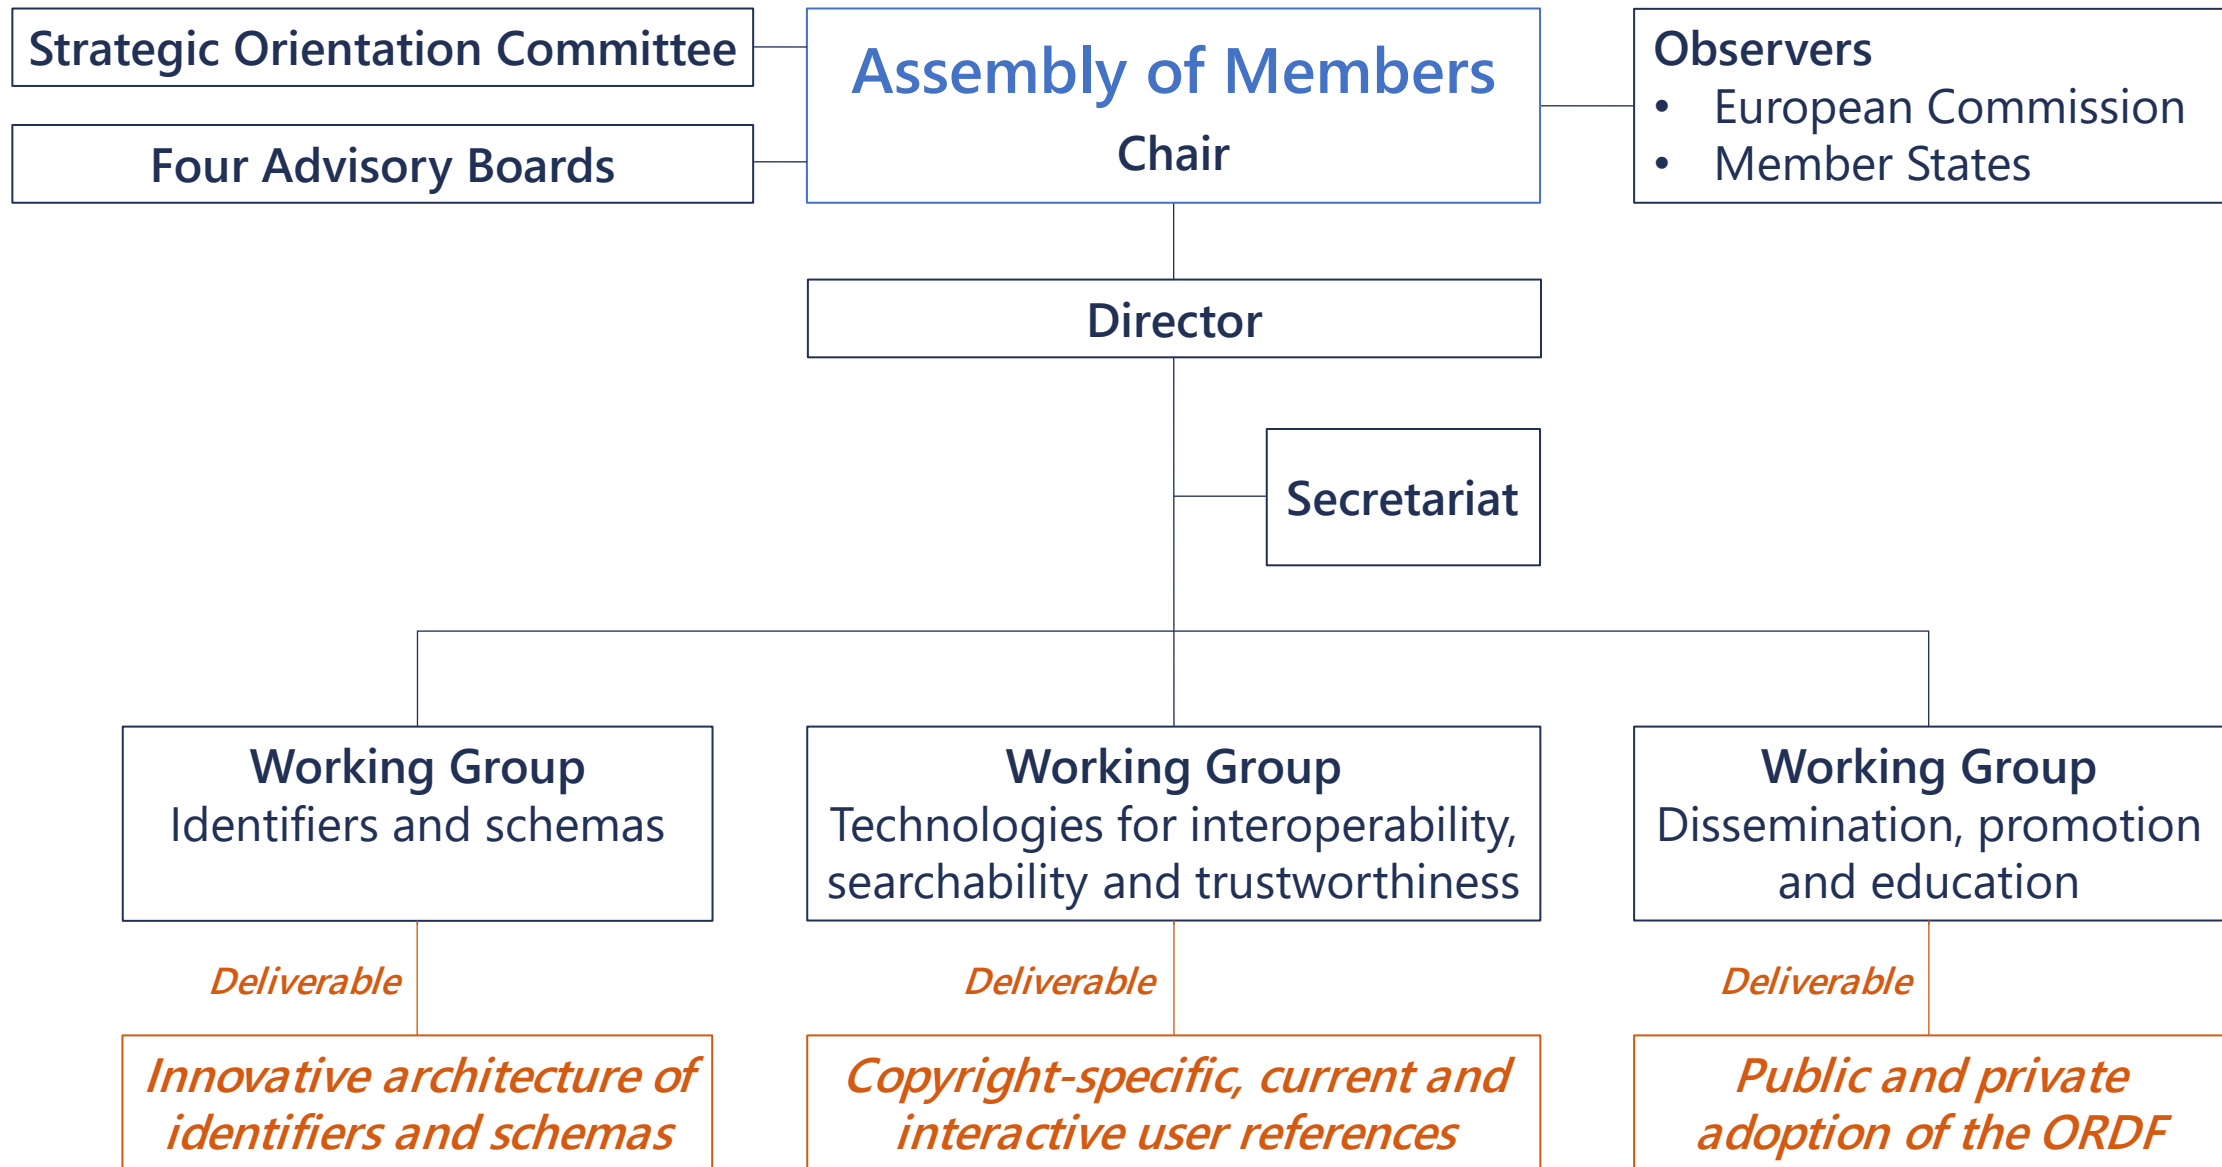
Strategic Orientation Committee

Four Advisory Boards

Assembly of Members
Chair

Observers
• European Commission
• Member States

Director

Secretariat

Working Group
Identifiers and schemas

Working Group
Technologies for interoperability, searchability and trustworthiness

Working Group
Dissemination, promotion and education

Deliverable

Deliverable

Deliverable

Innovative architecture of identifiers and schemas

Copyright-specific, current and interactive user references

Public and private adoption of the ORDF